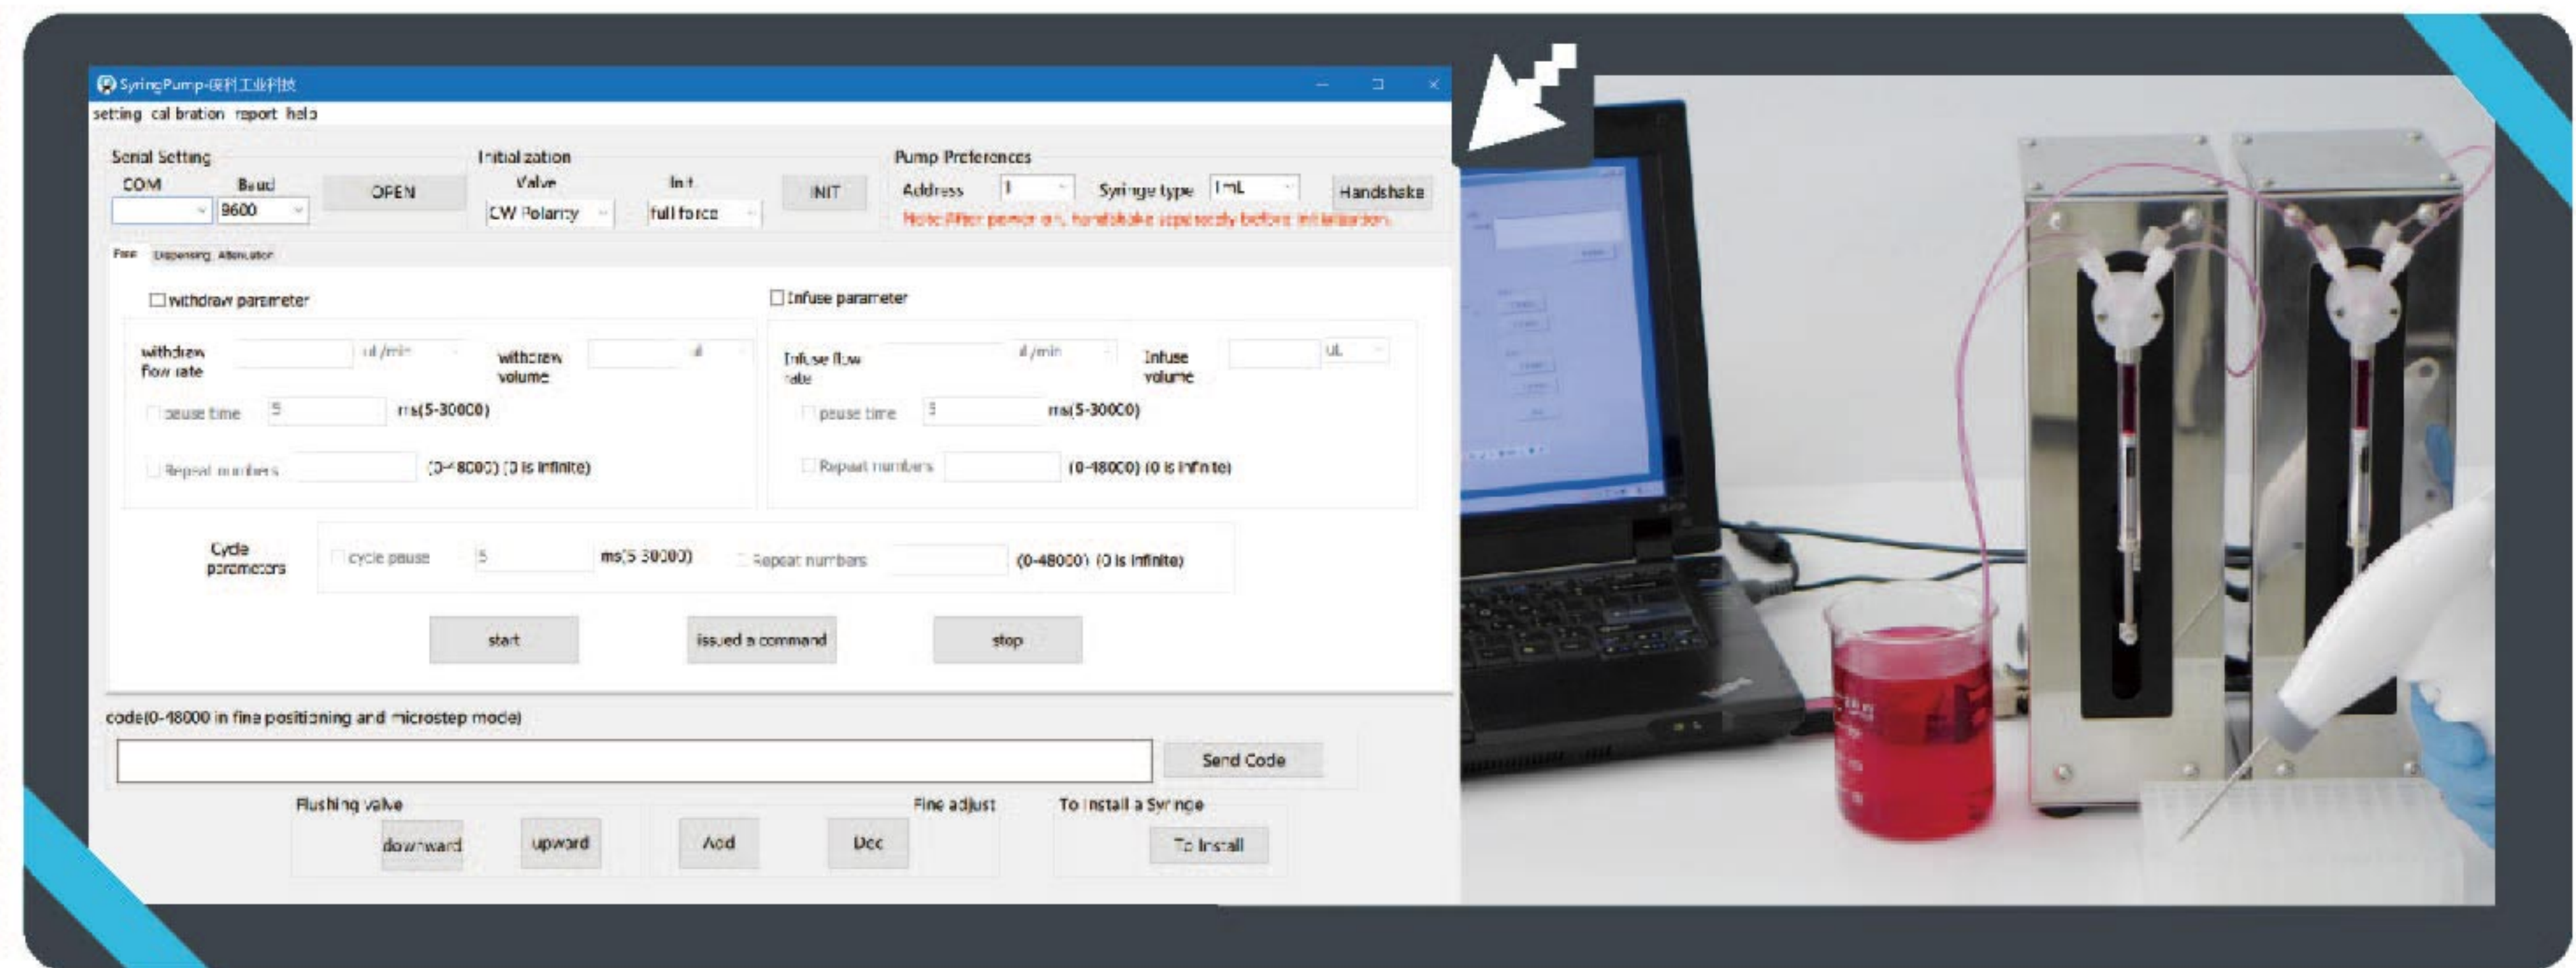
SyringPump-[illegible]

setting calibration report help

Serial Setting
COM
Baud
9600
OPEN

Initialization
Valve
CW Polarity
Init
full force
INIT

Pump Preferences
Address 1
Syringe type 1mL
Handshake
Note: After power on, handshake separately before initialization.

Free Dispensing Attenuation

withdraw parameter
withdraw flow rate
ul/min
withdraw volume
ul
pause time 5 ms(5-30000)
Repeat numbers (0-48000) (0 is infinite)

Infuse parameter
Infuse flow rate
ul/min
Infuse volume
uL
pause time 5 ms(5-30000)
Repeat numbers (0-48000) (0 is infinite)

Cycle parameters
cycle pause 5 ms(5-30000)
Repeat numbers (0-48000) (0 is infinite)

start
issued a command
stop

code(0-48000 in fine positioning and microstep mode)
Send Code

Flushing valve
downward
upward
Fine adjust
Add
Dec
To install a Syringe
To Install